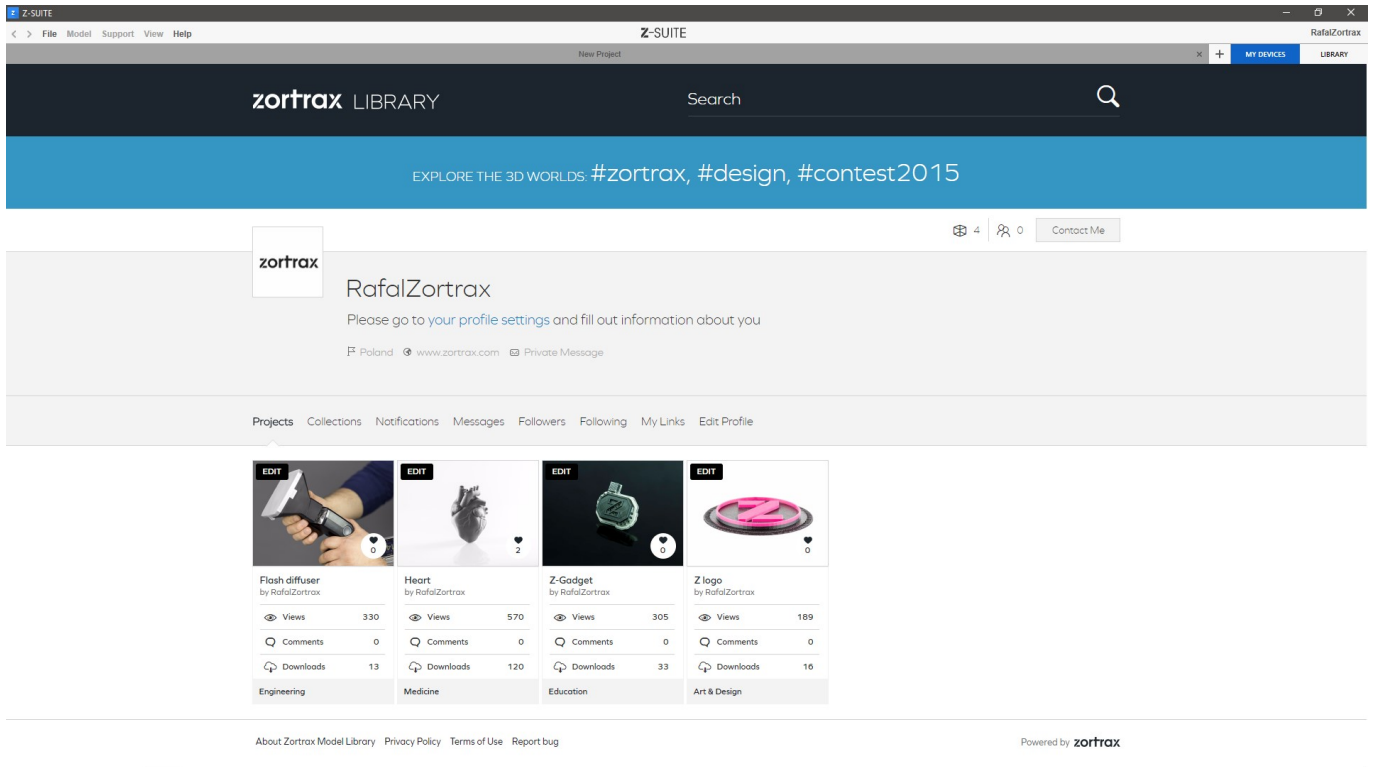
Z-SUITE

< > File Model Support View Help

Z-SUITE

RafalZortrax

New Project

× + MY DEVICES LIBRARY

zortrax LIBRARY

Search

EXPLORE THE 3D WORLDS: #zortrax, #design, #contest2015

4 0 Contact Me

zortrax

RafalZortrax

Please go to your profile settings and fill out information about you

Poland www.zortrax.com Private Message

Projects Collections Notifications Messages Followers Following My Links Edit Profile

| EDIT 0 | EDIT 2 | EDIT 0 | EDIT 0 |
|---|---|---|---|
| Flash diffuser by RafalZortrax | Heart by RafalZortrax | Z-Gadget by RafalZortrax | Z logo by RafalZortrax |
| Views 330 | Views 570 | Views 305 | Views 189 |
| Comments 0 | Comments 0 | Comments 0 | Comments 0 |
| Downloads 13 | Downloads 120 | Downloads 33 | Downloads 16 |
| Engineering | Medicine | Education | Art & Design |

About Zortrax Model Library Privacy Policy Terms of Use Report bug

Powered by zortrax